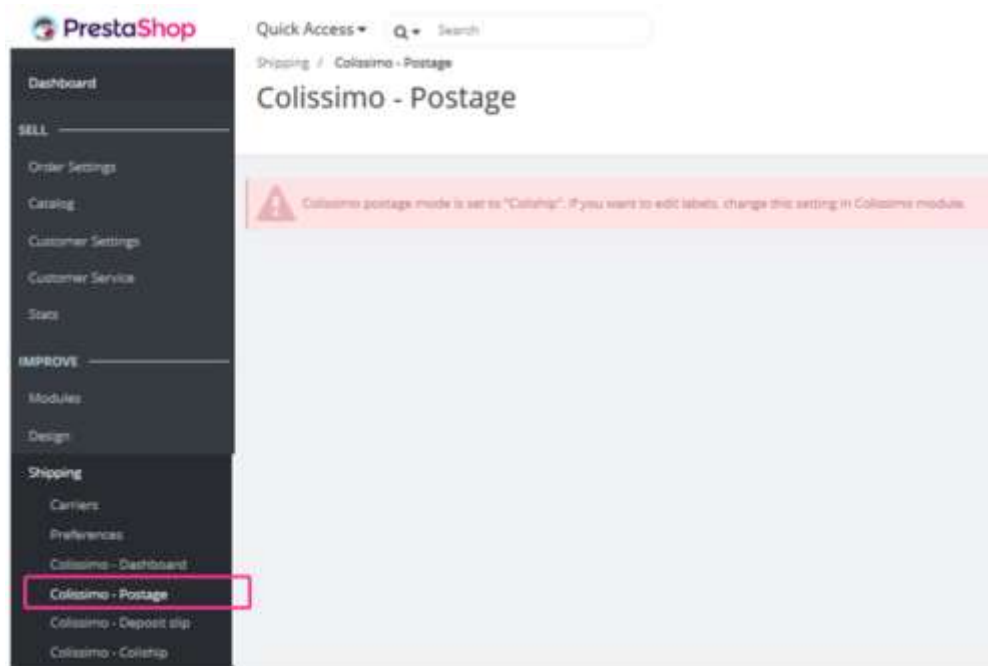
PrestaShop

Quick Access ▾ Q ▾ Search

Shipping / Colissimo - Postage

Colissimo - Postage

Dashboard

SELL

Order Settings

Catalog

Customer Settings

Customer Service

Stats

IMPROVE

Modules

Design

Shipping

Carriers

Preferences

Colissimo - Dashboard

Colissimo - Postage

Colissimo - Deposit slip

Colissimo - Coliship

Colissimo postage mode is set to "Coliship". If you want to edit labels, change this setting in Colissimo module.